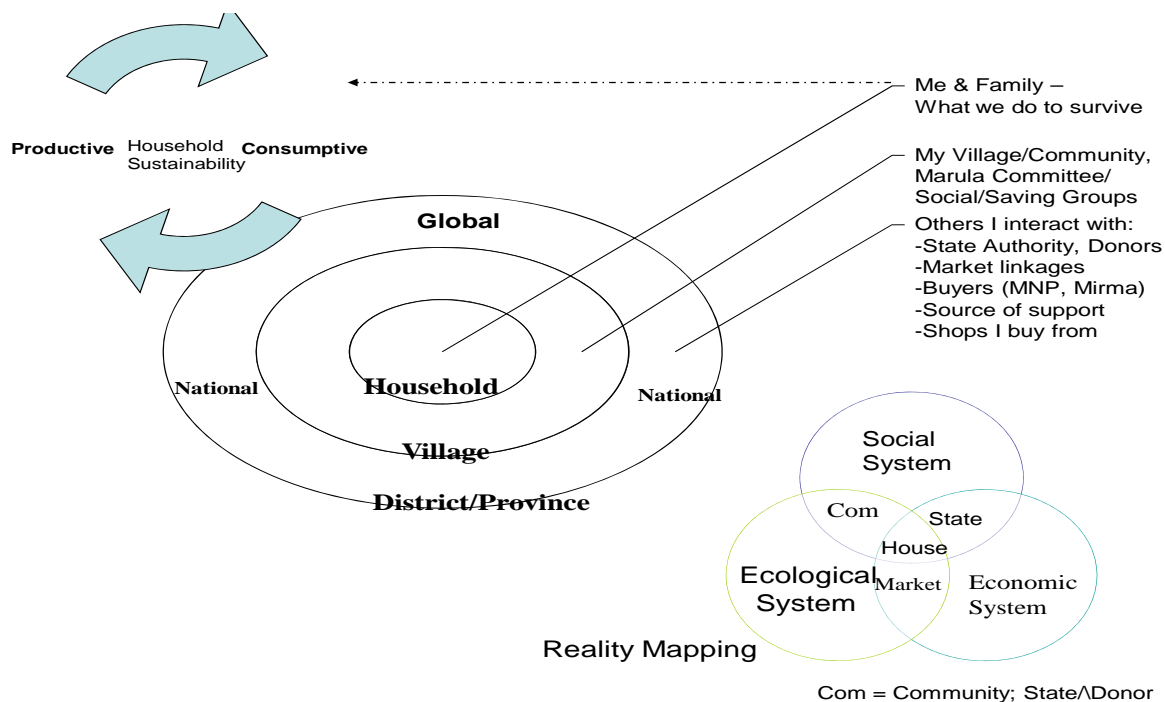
Productive Household Sustainability Consumptive

Me & Family – What we do to survive

My Village/Community, Marula Committee/ Social/Saving Groups

Others I interact with:
-State Authority, Donors
-Market linkages
-Buyers (MNP, Mirma)
-Source of support
-Shops I buy from

Global

National

Household

National

Village

District/Province

Social System

Com

State

House

Ecological System

Market

Economic System

Reality Mapping

Com = Community; State/\Donor